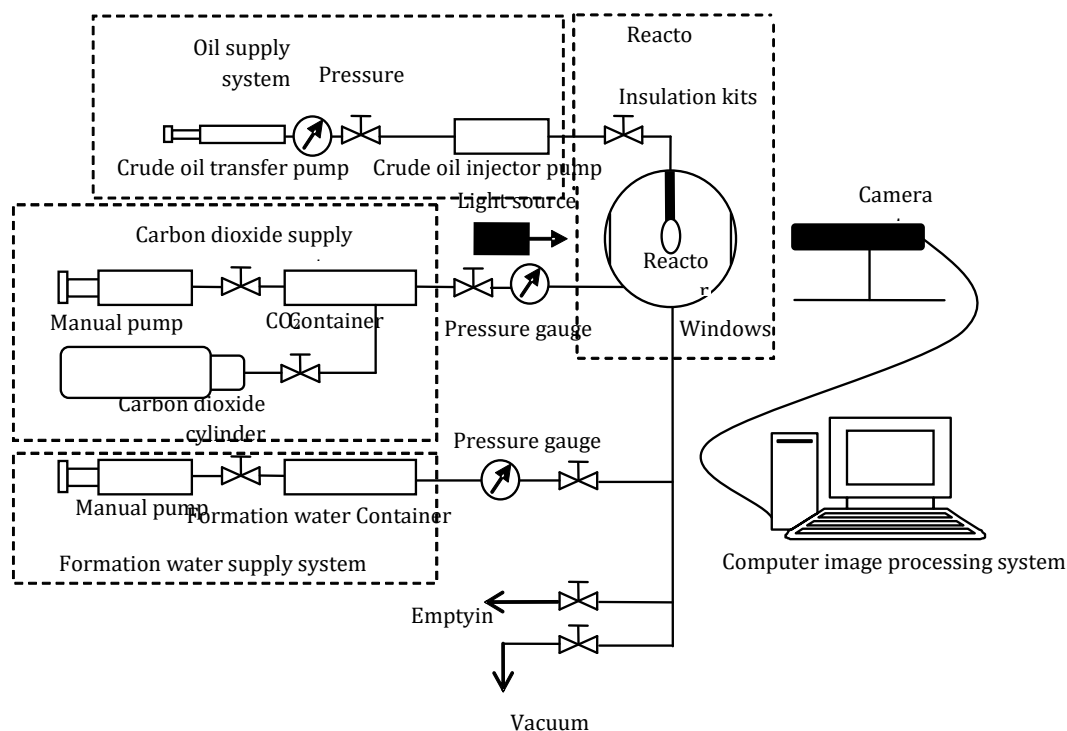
Reacto

Oil supply system

Pressure

Insulation kits

Crude oil transfer pump

Crude oil injector pump

Light source

Camera

Carbon dioxide supply

Reacto r

Manual pump

$CO_2$ Container

Pressure gauge

Windows

Carbon dioxide cylinder

Pressure gauge

Manual pump

Formation water Container

Formation water supply system

Computer image processing system

Emptyin

Vacuum